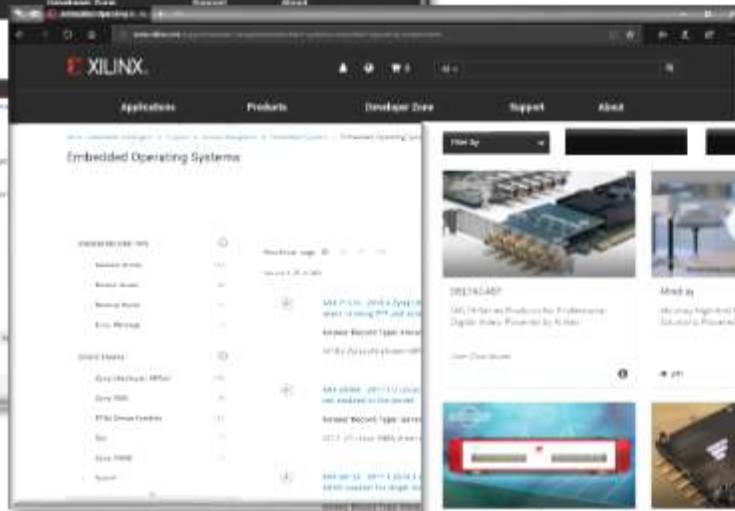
XILINX.

Applications
Products
Developer Zone
Support
About

Embedded Operating Systems

Filter By

Results per page

Answer Record Type

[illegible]

Zynq UltraScale+ MPSoC

Zynq-7000

Answer Record Type

Answer Record Type

Answer Record Type

DELTACAST

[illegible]

Mindray

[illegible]